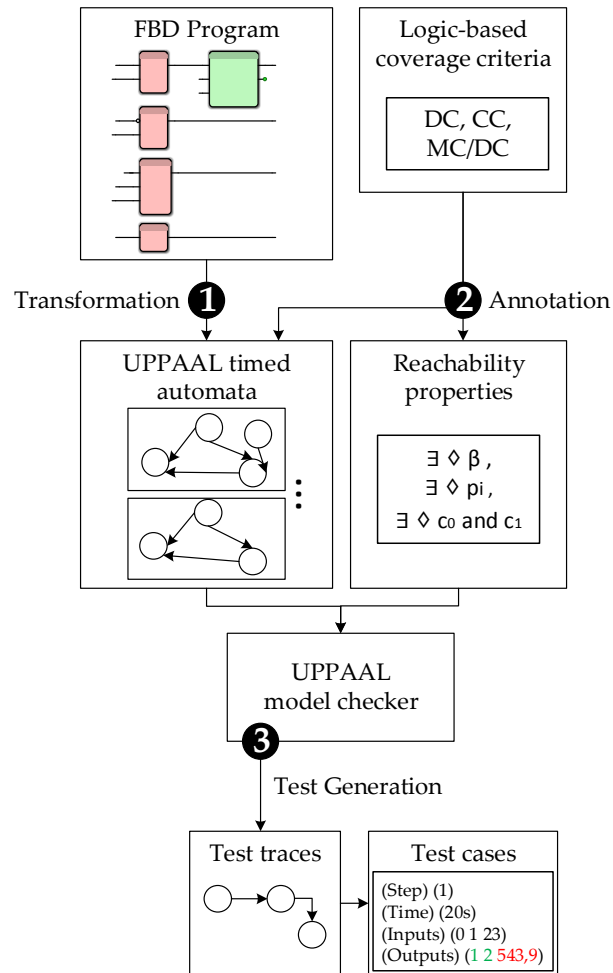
FBD Program

Logic-based coverage criteria

DC, CC, MC/DC

Transformation 1

2 Annotation

UPPAAL timed automata

Reachability properties

$\exists \Diamond \beta$ ,
$\exists \Diamond p_i$ ,
$\exists \Diamond c_0$ and $c_1$

UPPAAL model checker

3

Test Generation

Test traces

Test cases

(Step) (1)
(Time) (20s)
(Inputs) (0 1 23)
(Outputs) (1 2 543,9)